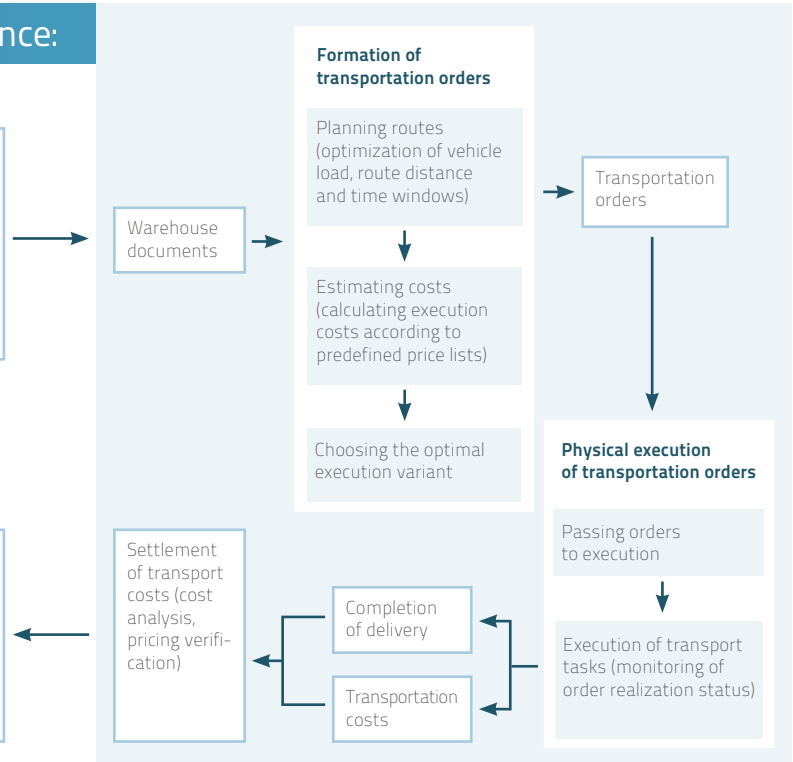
nce:

Warehouse documents

Formation of transportation orders

Planning routes (optimization of vehicle load, route distance and time windows)

Estimating costs (calculating execution costs according to predefined price lists)

Choosing the optimal execution variant

Transportation orders

Physical execution of transportation orders

Passing orders to execution

Execution of transport tasks (monitoring of order realization status)

Completion of delivery

Transportation costs

Settlement of transport costs (cost analysis, pricing verification)